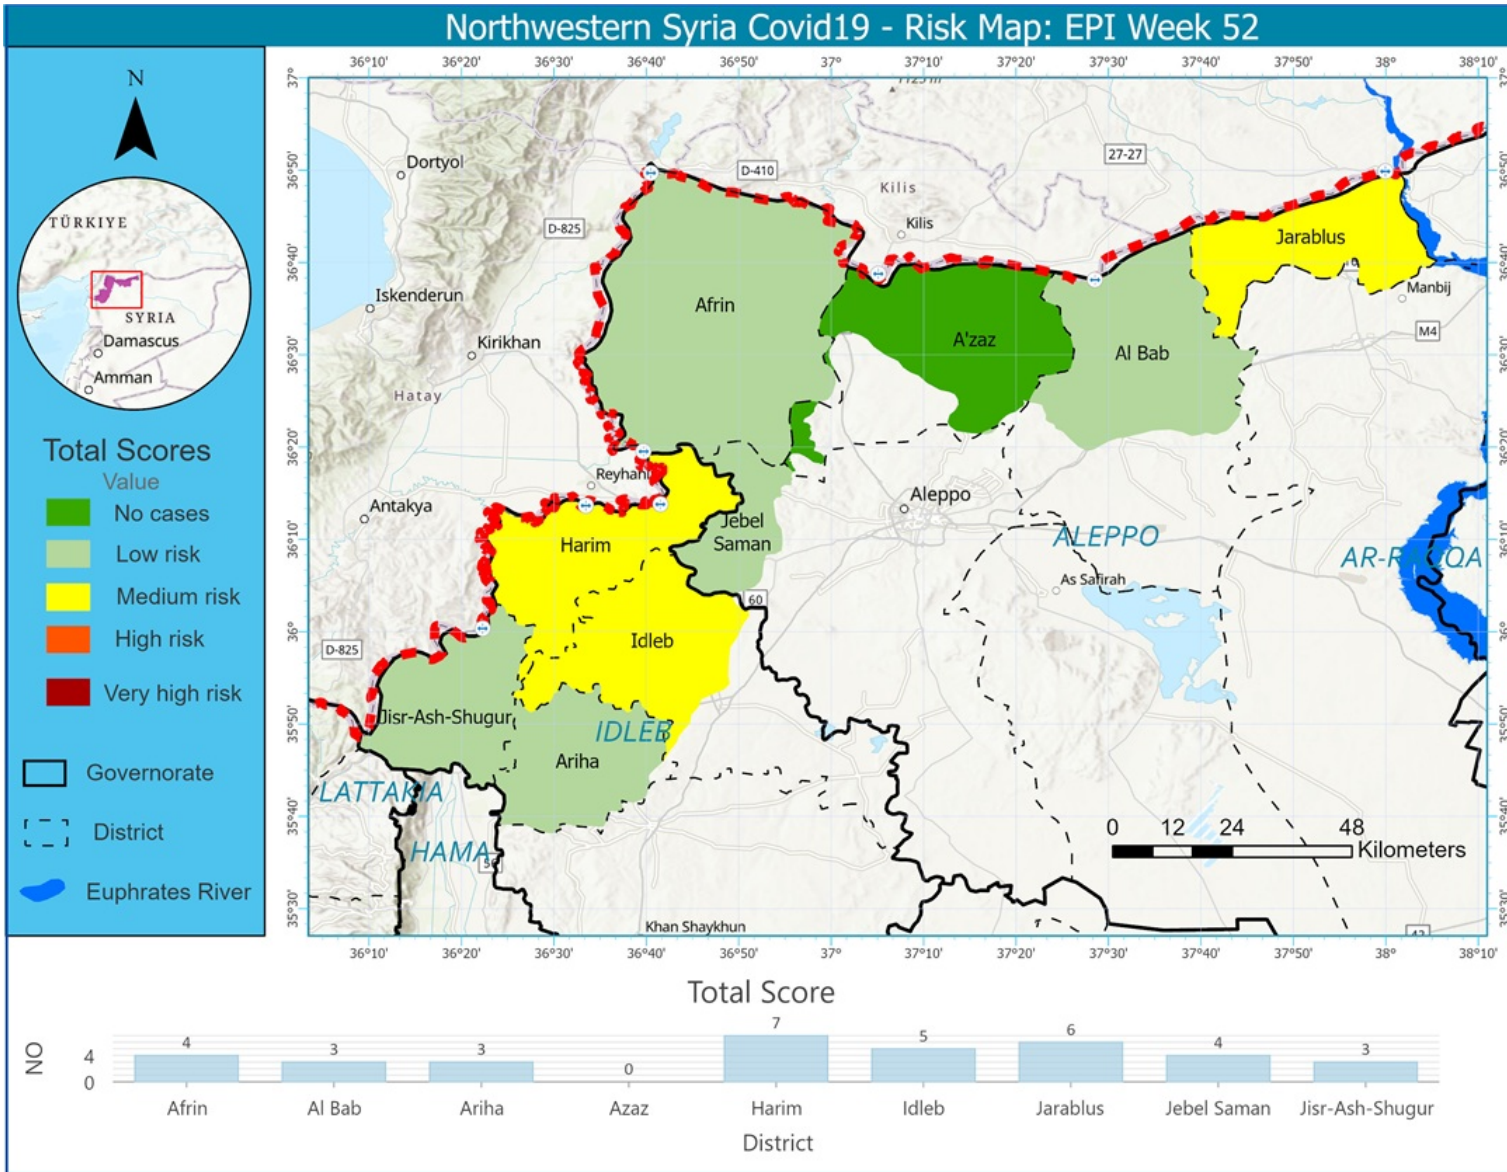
Northwestern Syria Covid19 - Risk Map: EPI Week 52

N

TÜRKIYE
SYRIA
Damascus
Amman

Total Scores
Value
No cases
Low risk
Medium risk
High risk
Very high risk

Governorate
District
Euphrates River

36°10' 36°20' 36°30' 36°40' 36°50' 37° 37°10' 37°20' 37°30' 37°40' 37°50' 38° 38°10'

37° 36°50' 36°40' 36°30' 36°20' 36°10' 36° 35°50' 35°40' 35°30'

Dortyol
D-825
D-410
Kilis
Kilis
27-27
Iskenderun
Kirikhan
Hatay
Afrin
A'zaz
Al Bab
Jarablus
Manbij
M4
Reyhanli
Antakya
Jebel Saman
Aleppo
ALEPPO
As Safirah
AR-RAQQA
Harim
60
Idleb
D-825
Jisr-Ash-Shugur
IDLEB
Ariha
LATTAKIA
HAMA
Khan Shaykhun

0 12 24 48 Kilometers

Total Score

NO
4
0

| Afrin | Al Bab | Ariha | Azaz | Harim | Idleb | Jarablus | Jebel Saman | Jisr-Ash-Shugur |
|---|---|---|---|---|---|---|---|---|
| 4 | 3 | 3 | 0 | 7 | 5 | 6 | 4 | 3 |

District